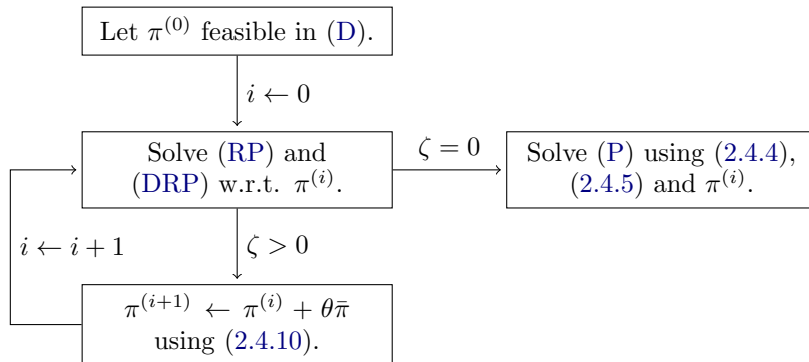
Let $\pi^{(0)}$ feasible in (D).

$i \leftarrow 0$

Solve (RP) and (DRP) w.r.t. $\pi^{(i)}$.

$\zeta = 0$

Solve (P) using (2.4.4), (2.4.5) and $\pi^{(i)}$.

$i \leftarrow i+1$

$\zeta > 0$

$\pi^{(i+1)} \leftarrow \pi^{(i)} + \theta\bar{\pi}$ using (2.4.10).